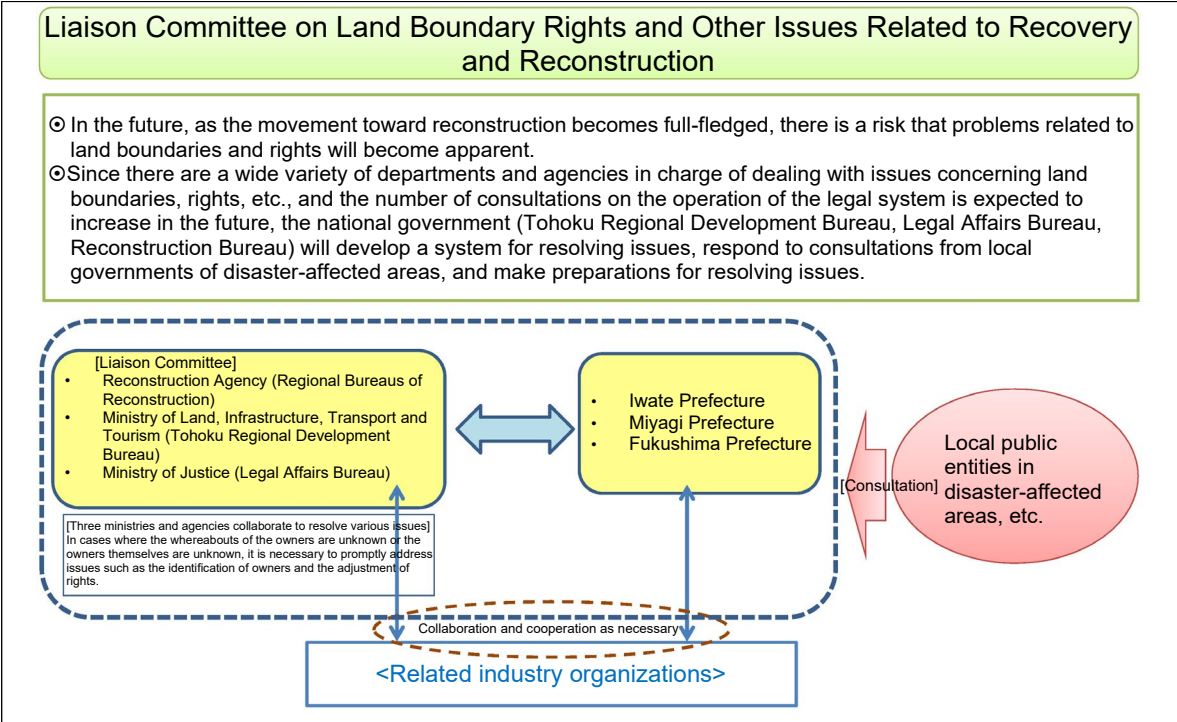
Liaison Committee on Land Boundary Rights and Other Issues Related to Recovery and Reconstruction

⊙ In the future, as the movement toward reconstruction becomes full-fledged, there is a risk that problems related to land boundaries and rights will become apparent.
⊙Since there are a wide variety of departments and agencies in charge of dealing with issues concerning land boundaries, rights, etc., and the number of consultations on the operation of the legal system is expected to increase in the future, the national government (Tohoku Regional Development Bureau, Legal Affairs Bureau, Reconstruction Bureau) will develop a system for resolving issues, respond to consultations from local governments of disaster-affected areas, and make preparations for resolving issues.

[Liaison Committee]
• Reconstruction Agency (Regional Bureaus of Reconstruction)
• Ministry of Land, Infrastructure, Transport and Tourism (Tohoku Regional Development Bureau)
• Ministry of Justice (Legal Affairs Bureau)

• Iwate Prefecture
• Miyagi Prefecture
• Fukushima Prefecture

[Consultation]

Local public entities in disaster-affected areas, etc.

[Three ministries and agencies collaborate to resolve various issues]
In cases where the whereabouts of the owners are unknown or the owners themselves are unknown, it is necessary to promptly address issues such as the identification of owners and the adjustment of rights.

Collaboration and cooperation as necessary

<Related industry organizations>